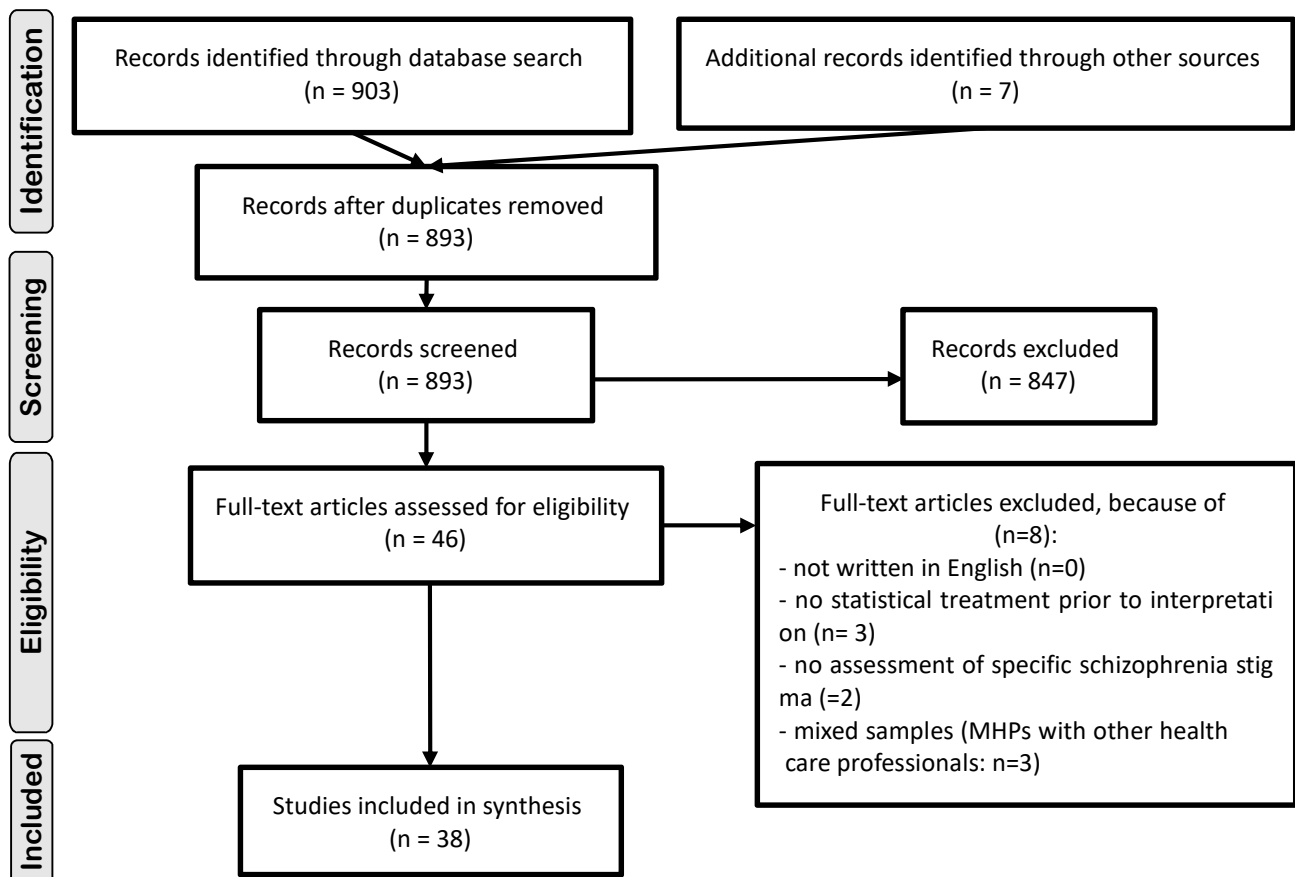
Identification

Records identified through database search (n = 903)

Additional records identified through other sources (n = 7)

Records after duplicates removed (n = 893)

Screening

Records screened (n = 893)

Records excluded (n = 847)

Eligibility

Full-text articles assessed for eligibility (n = 46)

Full-text articles excluded, because of (n=8):
- not written in English (n=0)
- no statistical treatment prior to interpretati on (n= 3)
- no assessment of specific schizophrenia stig ma (=2)
- mixed samples (MHPs with other health care professionals: n=3)

Included

Studies included in synthesis (n = 38)